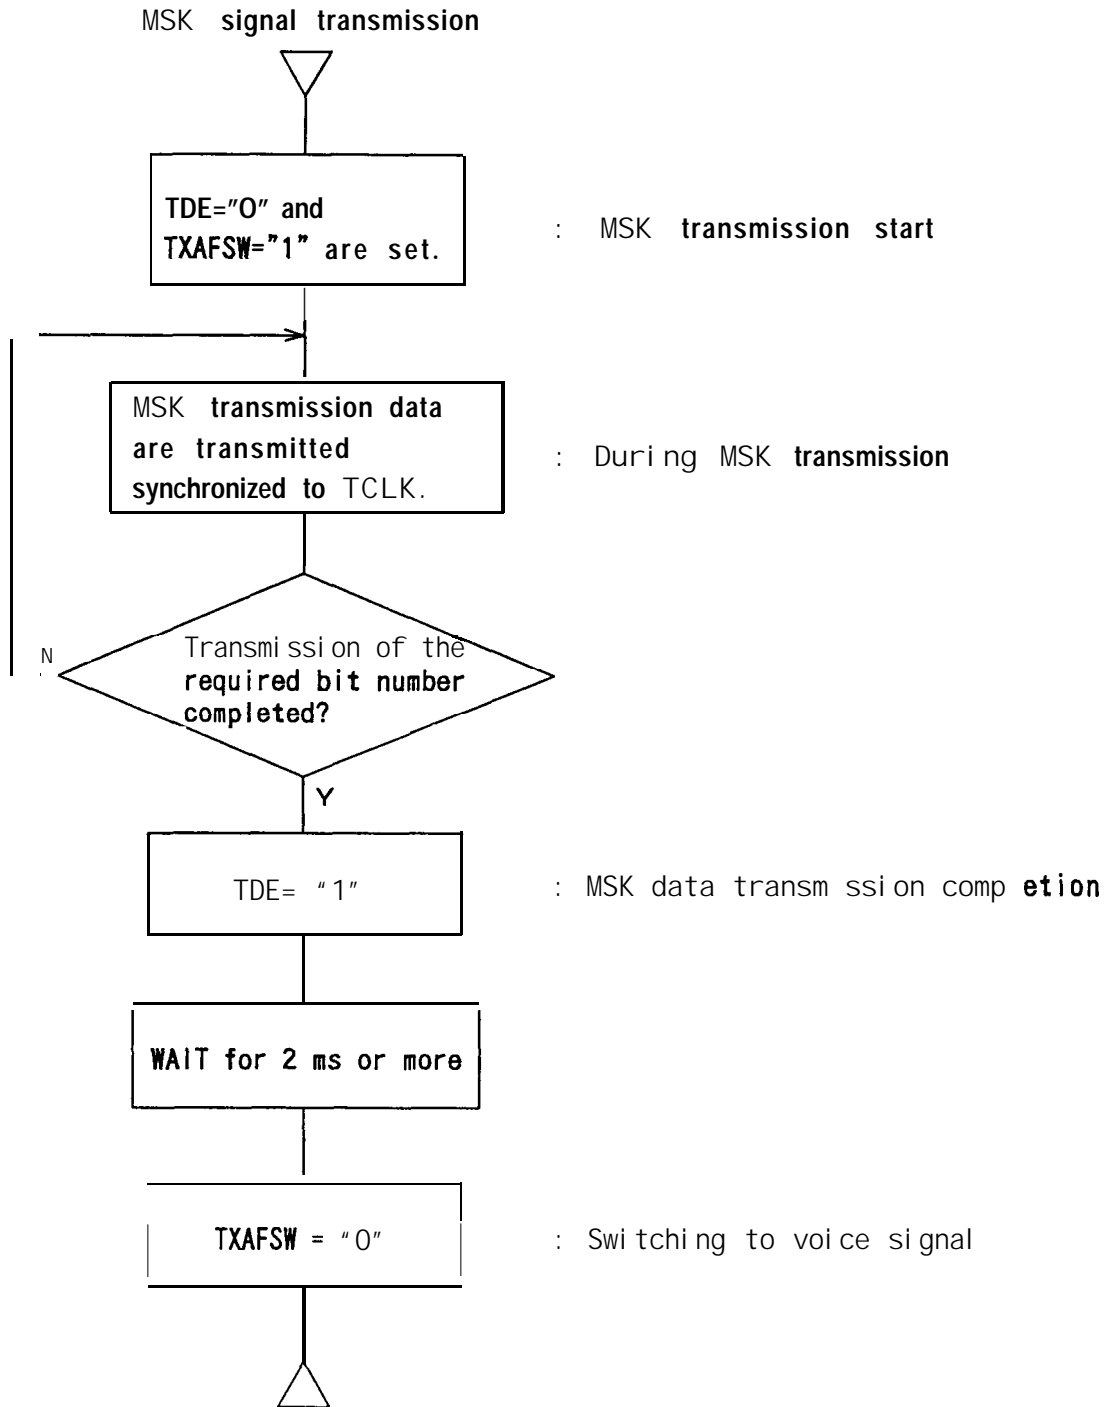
MSK signal transmission

TDE="O" and TXAFSW="1" are set.

: MSK transmission start

MSK transmission data are transmitted synchronized to TCLK.

: Duri ng MSK transmission

N

Transmi ssi on of the required bit number completed?

Y

TDE= "1"

: MSK data transm ssi on comp etion

WAIT for 2 ms or more

TXAFSW = "0"

: Swi tchi ng to voi ce si gnal